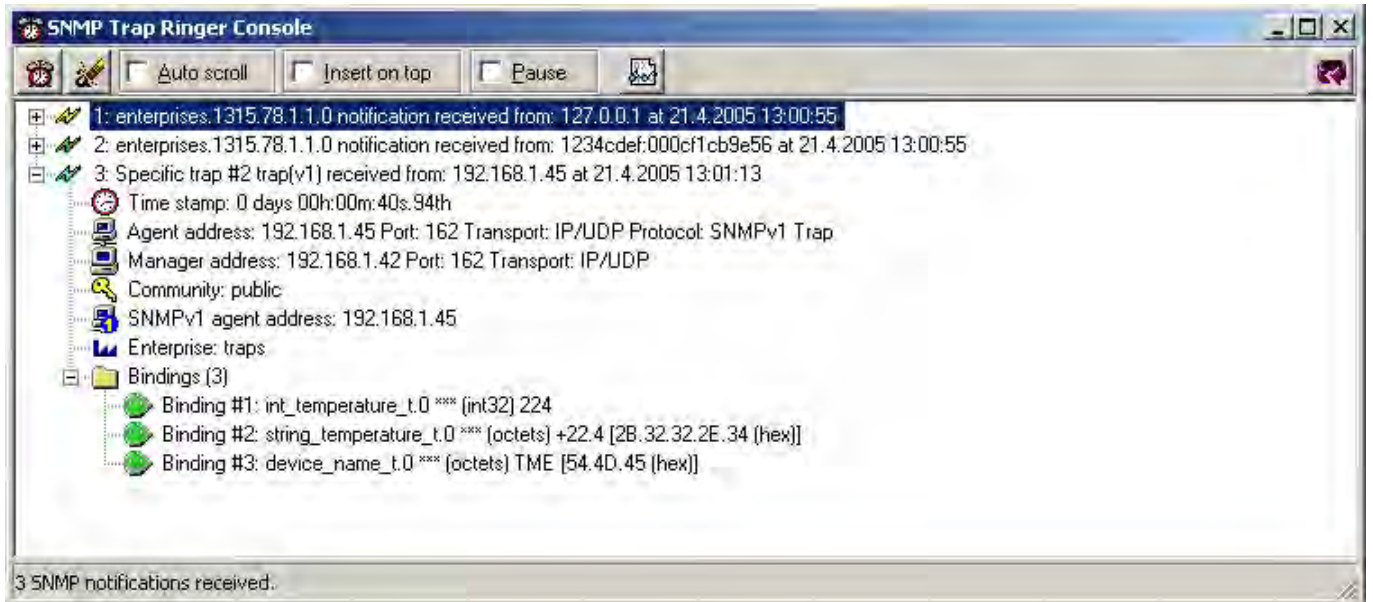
SNMP Trap Ringer Console

Auto scroll
Insert on top
Pause

1: enterprises.1315.78.1.1.0 notification received from: 127.0.0.1 at 21.4.2005 13:00:55
2: enterprises.1315.78.1.1.0 notification received from: 1234cdef:000cf1cb9e56 at 21.4.2005 13:00:55
3: Specific trap #2 trap(v1) received from: 192.168.1.45 at 21.4.2005 13:01:13
Time stamp: 0 days 00h:00m:40s.94th
Agent address: 192.168.1.45 Port: 162 Transport: IP/UDP Protocol: SNMPv1 Trap
Manager address: 192.168.1.42 Port: 162 Transport: IP/UDP
Community: public
SNMPv1 agent address: 192.168.1.45
Enterprise: traps
Bindings (3)
Binding #1: int_temperature_t.0 *** (int32) 224
Binding #2: string_temperature_t.0 *** (octets) +22.4 [2B.32.32.2E.34 (hex)]
Binding #3: device_name_t.0 *** (octets) TME [54.4D.45 (hex)]

3 SNMP notifications received.